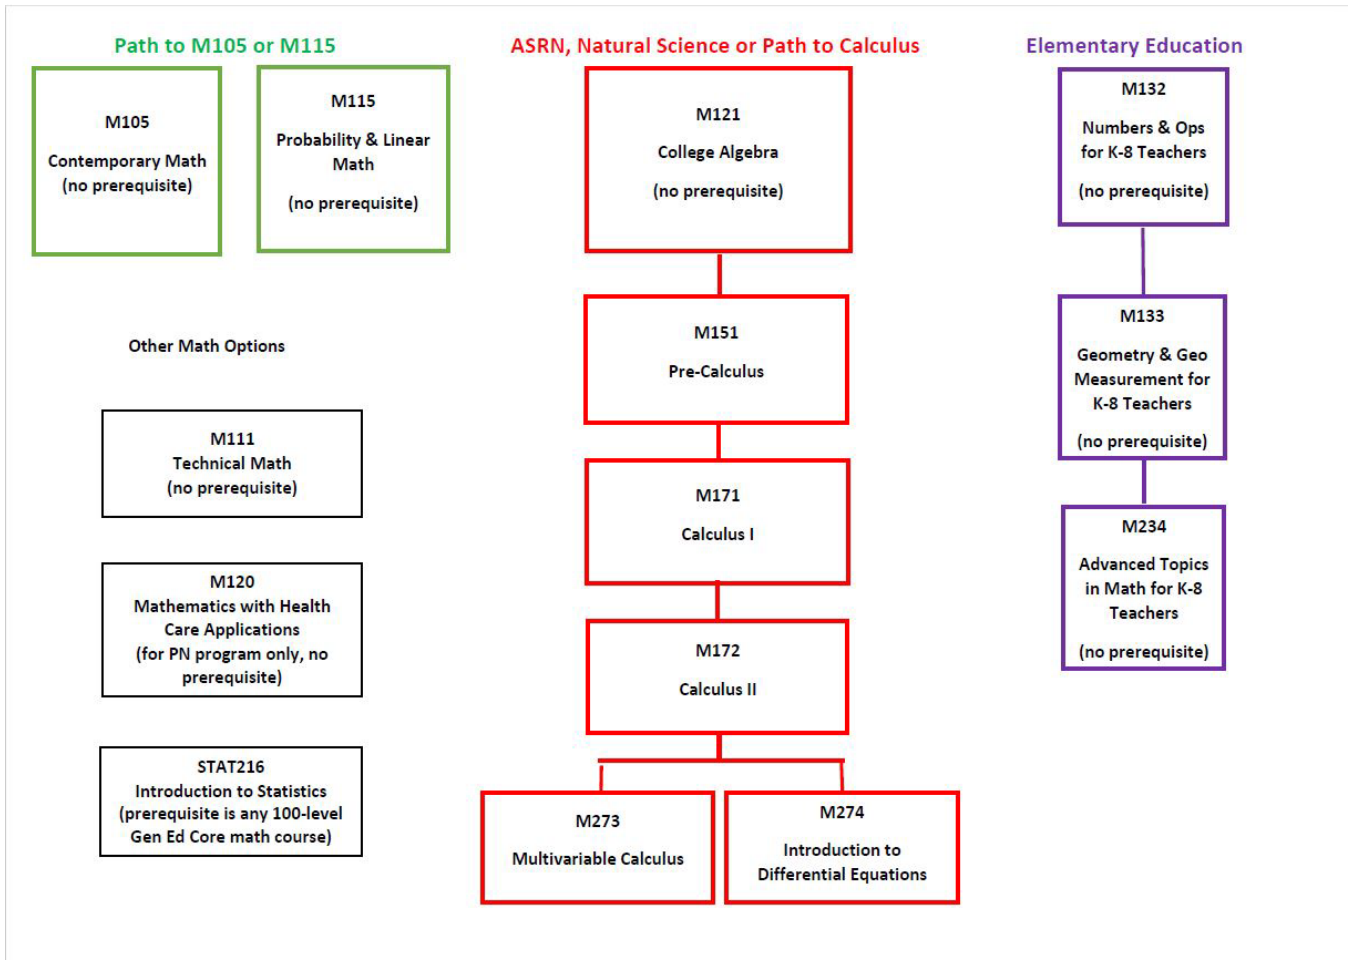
Path to M105 or M115

M105

Contemporary Math
(no prerequisite)

M115

Probability & Linear Math

(no prerequisite)

Other Math Options

M111
Technical Math
(no prerequisite)

M120
Mathematics with Health Care Applications
(for PN program only, no prerequisite)

STAT216
Introduction to Statistics
(prerequisite is any 100-level Gen Ed Core math course)

ASRN, Natural Science or Path to Calculus

M121

College Algebra

(no prerequisite)

M151

Pre-Calculus

M171

Calculus I

M172

Calculus II

M273

Multivariable Calculus

M274

Introduction to Differential Equations

Elementary Education

M132

Numbers & Ops for K-8 Teachers

(no prerequisite)

M133

Geometry & Geo Measurement for K-8 Teachers

(no prerequisite)

M234

Advanced Topics in Math for K-8 Teachers

(no prerequisite)